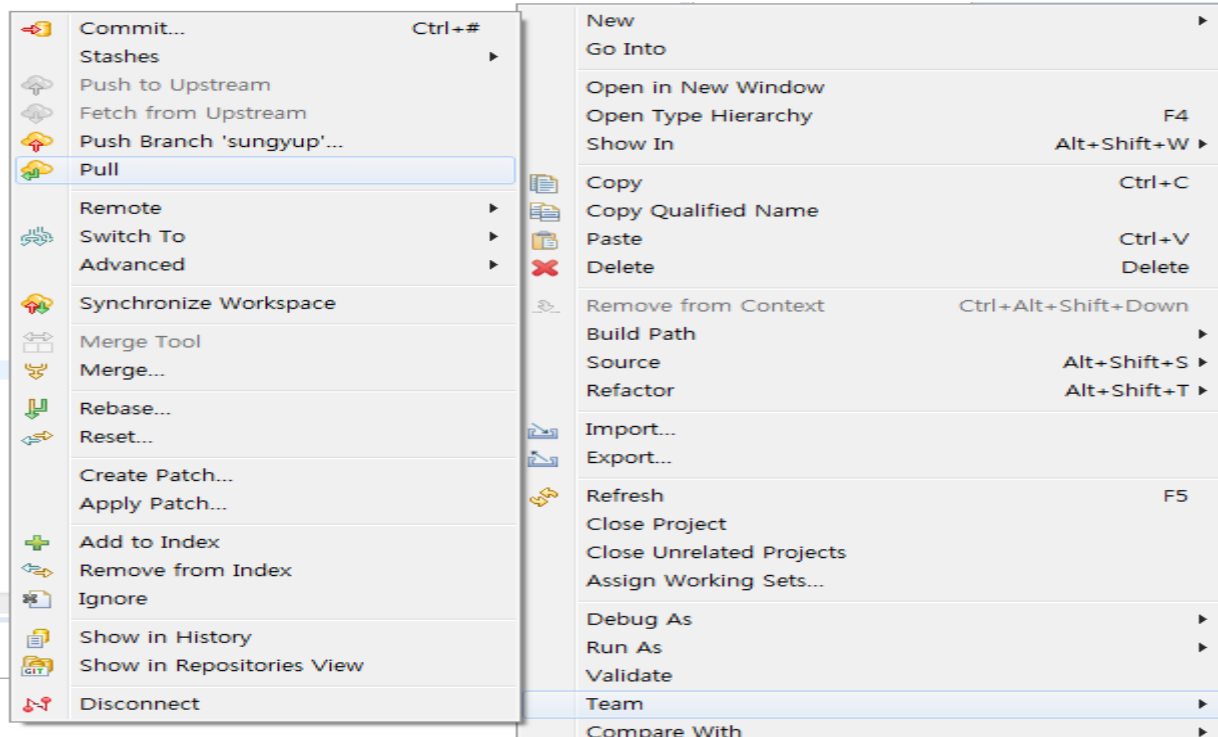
Commit... Ctrl+#
Stashes
Push to Upstream
Fetch from Upstream
Push Branch 'sungyup'...
Pull

Remote
Switch To
Advanced

Synchronize Workspace

Merge Tool
Merge...

Rebase...
Reset...

Create Patch...
Apply Patch...

Add to Index
Remove from Index
Ignore

Show in History
Show in Repositories View

Disconnect

New
Go Into

Open in New Window
Open Type Hierarchy F4
Show In Alt+Shift+W

Copy Ctrl+C
Copy Qualified Name
Paste Ctrl+V
Delete Delete

Remove from Context Ctrl+Alt+Shift+Down
Build Path
Source Alt+Shift+S
Refactor Alt+Shift+T

Import...
Export...

Refresh F5
Close Project
Close Unrelated Projects
Assign Working Sets...

Debug As
Run As
Validate
Team
Compare With